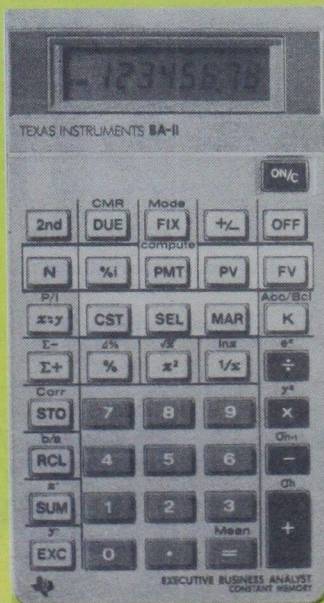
-12345678

TEXAS INSTRUMENTS BA-II

ON/C

2nd
CMR
DUE
Mode
FIX
+/-
OFF

compute
N
%i
PMT
PV
FV

P/I
x⇄y
CST
SEL
MAR
Acc/Bal
K

Σ-
Σ+
Δ%
%
√x
x²
lnx
1/x
eˣ
÷

Corr
STO
7
8
9
yˣ
×

b/a
RCL
4
5
6
σn-1
−

x̄
SUM
1
2
3
σn
+

ȳ
EXC
0
.
Mean
=

EXECUTIVE BUSINESS ANALYST
CONSTANT MEMORY